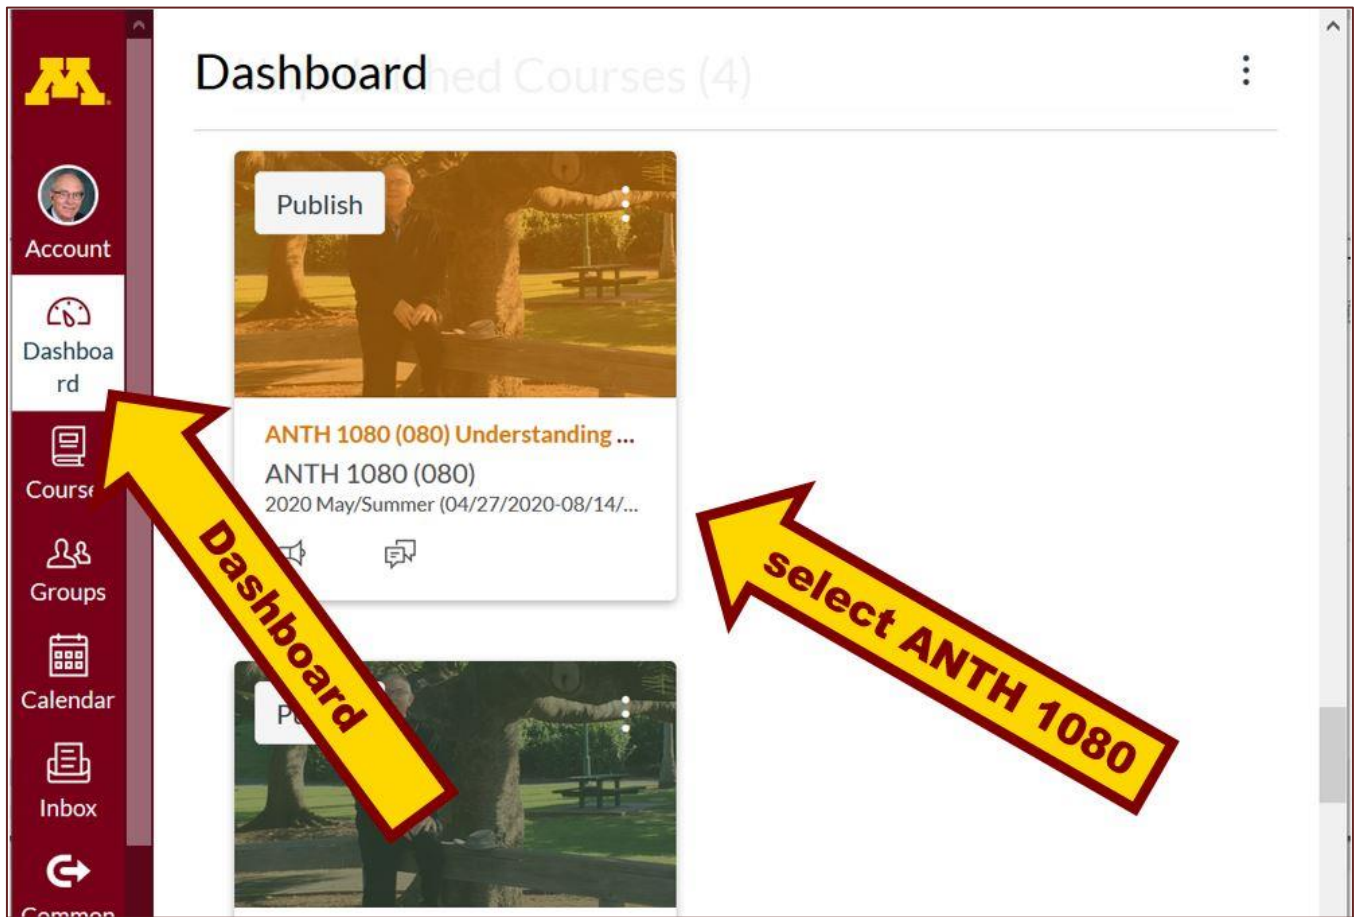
Account

Dashboard

Cours

Groups

Calendar

Inbox

Common

Dashboard

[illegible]ed Courses (4)

Publish

ANTH 1080 (080) Understanding ...

ANTH 1080 (080)

2020 May/Summer (04/27/2020-08/14/...

P

Dashboard

select ANTH 1080